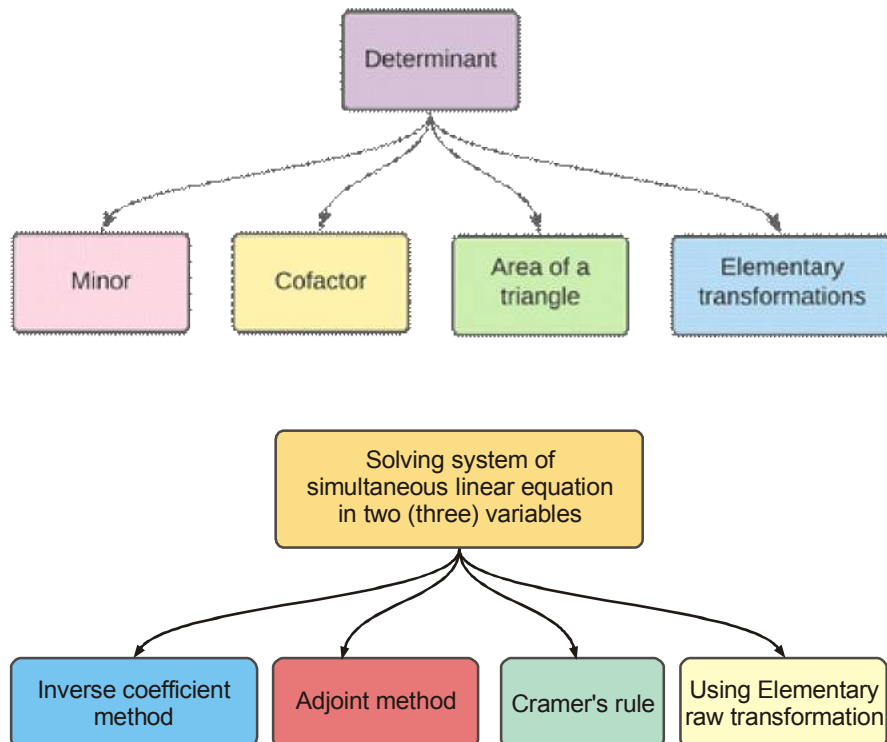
Determinant

Minor

Cofactor

Area of a triangle

Elementary transformations

Solving system of simultaneous linear equation in two (three) variables

Inverse coefficient method

Adjoint method

Cramer's rule

Using Elementary raw transformation